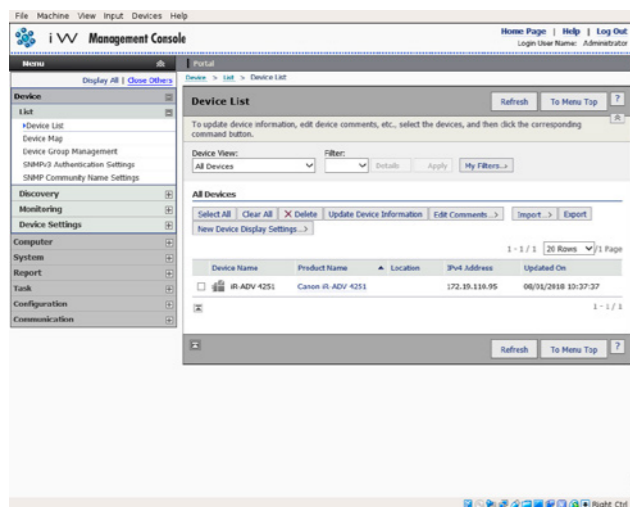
File Machine View Input Devices Help

iW Management Console

Home Page | Help | Log Out
Login User Name: Administrator

Menu

Portal

Display All | Close Others

Device > List > Device List

Device

List

▸Device List
Device Map
Device Group Management
SNMPv3 Authentication Settings
SNMP Community Name Settings

Discovery
Monitoring
Device Settings
Computer
System
Report
Task
Configuration
Communication

Device List

Refresh
To Menu Top
?

To update device information, edit device comments, etc., select the devices, and then click the corresponding command button.

Device View:
All Devices
Filter:
Details
Apply
My Filters...

All Devices

Select All
Clear All
✕ Delete
Update Device Information
Edit Comments...
Import...
Export
New Device Display Settings...

1 - 1 / 1 20 Rows /1 Page

| | Device Name | Product Name | ▲ Location | IPv4 Address | Updated On |
|---|---|---|---|---|---|
| ☐ | iR-ADV 4251 | Canon iR-ADV 4251 | | 172.19.110.95 | 08/01/2018 10:37:37 |

1 - 1 / 1

Refresh
To Menu Top
?

Right Ctrl